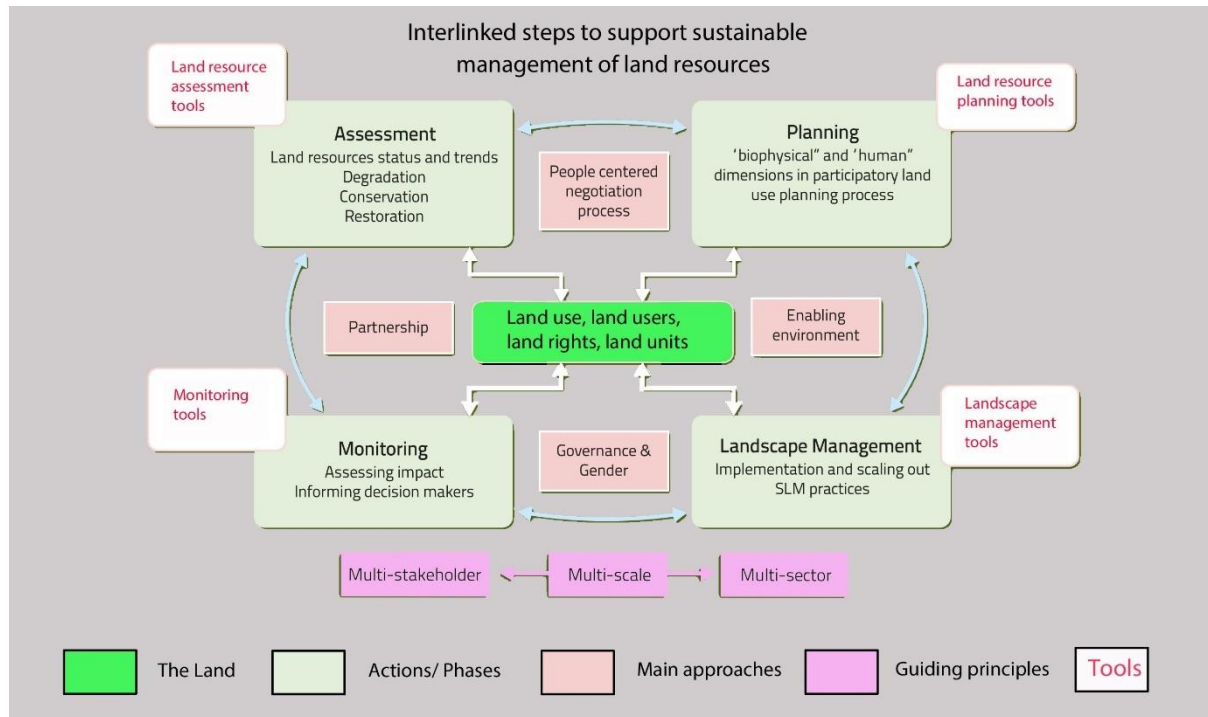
Interlinked steps to support sustainable management of land resources

Land resource assessment tools

Assessment
Land resources status and trends
Degradation
Conservation
Restoration

People centered negotiation process

Land resource planning tools

Planning
'biophysical" and 'human" dimensions in participatory land use planning process

Partnership

Land use, land users, land rights, land units

Enabling environment

Monitoring tools

Monitoring
Assessing impact
Informing decision makers

Governance & Gender

Landscape management tools

Landscape Management
Implementation and scaling out SLM practices

Multi-stakeholder

Multi-scale

Multi-sector

The Land

Actions/ Phases

Main approaches

Guiding principles

Tools